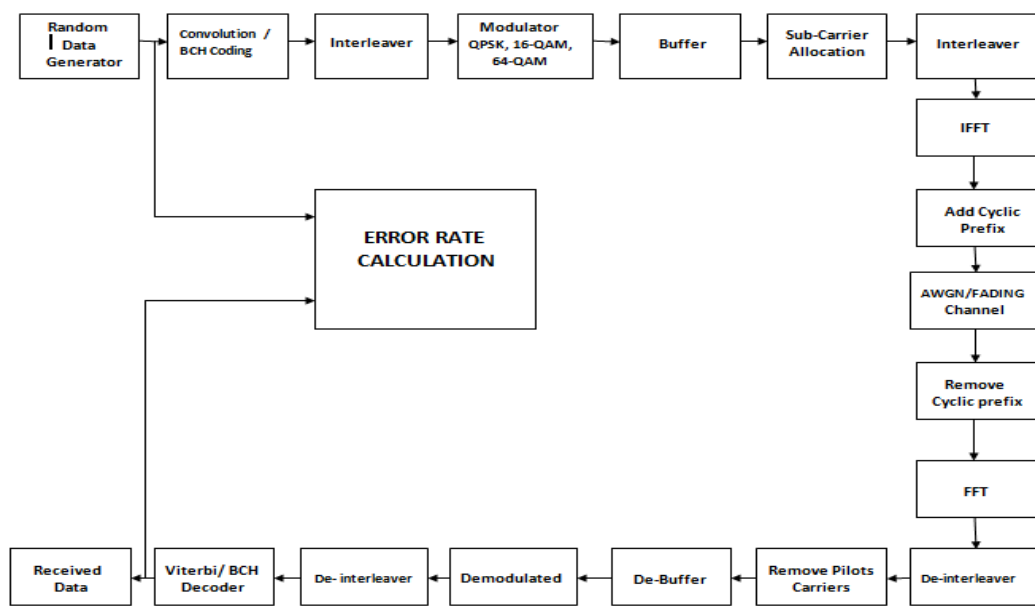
Random Data Generator

Convolution / BCH Coding

Interleaver

Modulator QPSK, 16-QAM, 64-QAM

Buffer

Sub-Carrier Allocation

Interleaver

IFFT

Add Cyclic Prefix

AWGN/FADING Channel

Remove Cyclic prefix

FFT

De-interleaver

Remove Pilots Carriers

De-Buffer

Demodulated

De- interleaver

Viterbi/ BCH Decoder

Received Data

ERROR RATE CALCULATION